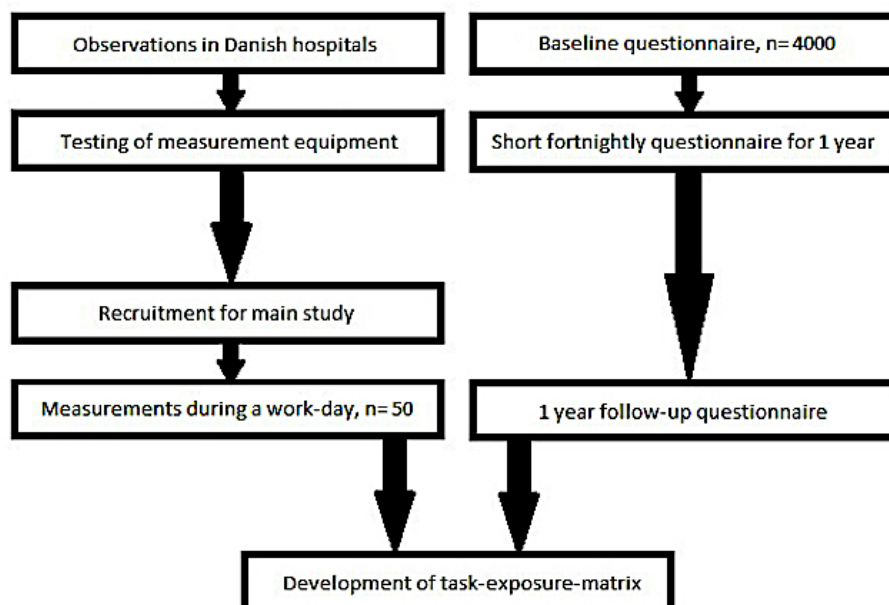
Observations in Danish hospitals

Testing of measurement equipment

Recruitment for main study

Measurements during a work-day, n= 50

Baseline questionnaire, n= 4000

Short fortnightly questionnaire for 1 year

1 year follow-up questionnaire

Development of task-exposure-matrix